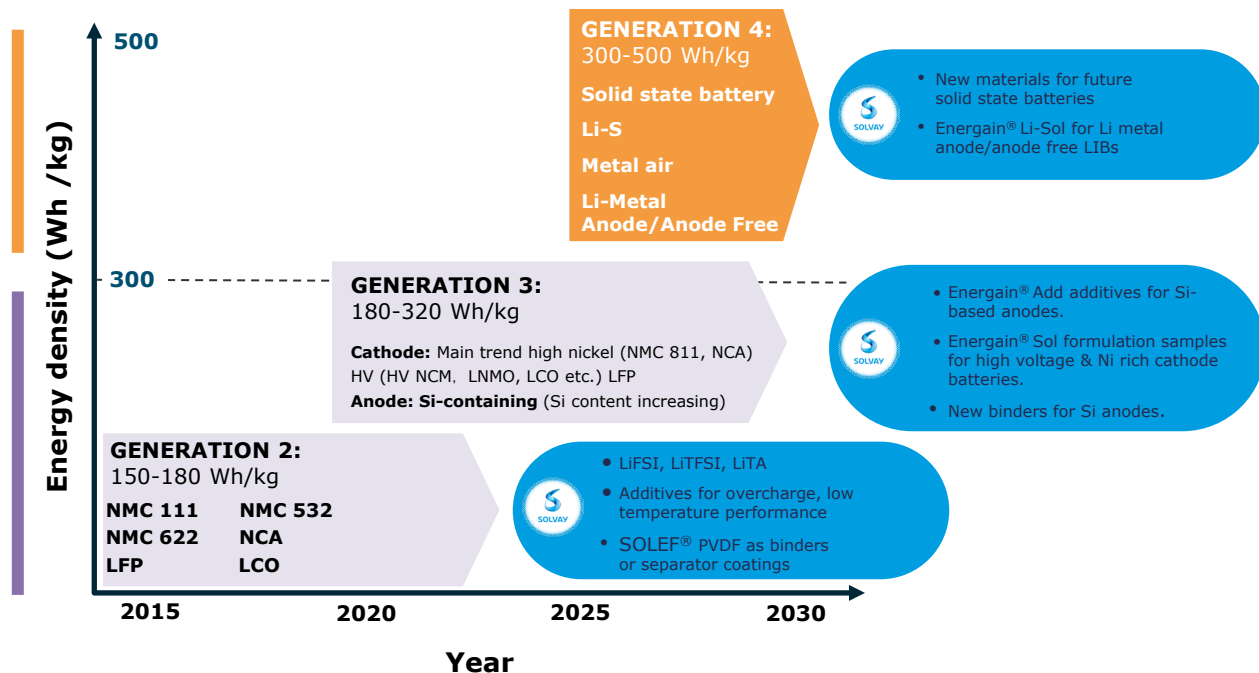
Energy density (Wh /kg)

500

300

GENERATION 4:
300-500 Wh/kg
Solid state battery
Li-S
Metal air
Li-Metal Anode/Anode Free

SOLVAY
• New materials for future solid state batteries
• Energain® Li-Sol for Li metal anode/anode free LIBs

GENERATION 3:
180-320 Wh/kg
Cathode: Main trend high nickel (NMC 811, NCA) HV (HV NCM, LNMO, LCO etc.) LFP
Anode: Si-containing (Si content increasing)

SOLVAY
• Energain® Add additives for Si-based anodes.
• Energain® Sol formulation samples for high voltage & Ni rich cathode batteries.
• New binders for Si anodes.

GENERATION 2:
150-180 Wh/kg
NMC 111 NMC 532
NMC 622 NCA
LFP LCO

SOLVAY
• LiFSI, LiTFSI, LiTA
• Additives for overcharge, low temperature performance
• SOLEF® PVDF as binders or separator coatings

2015 2020 2025 2030

Year